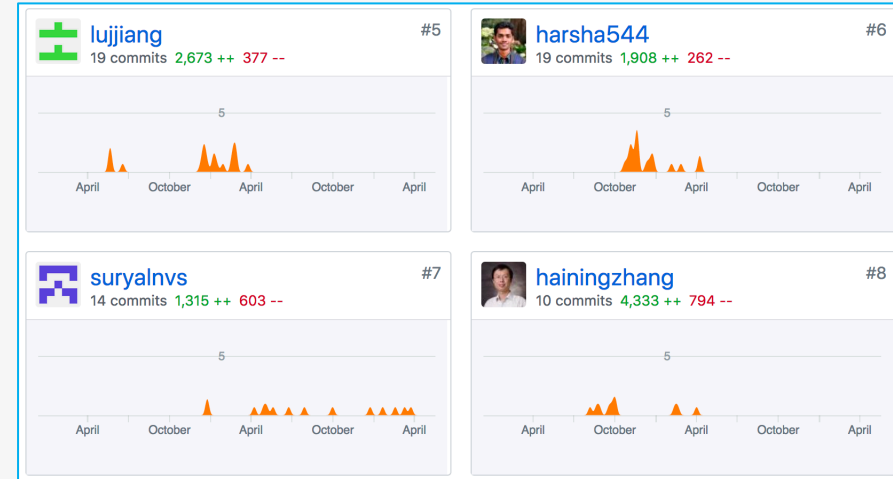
lujjiang
#5
19 commits 2,673 ++ 377 --

5

April October April October April

harsha544
#6
19 commits 1,908 ++ 262 --

5

April October April October April

suryalnvs
#7
14 commits 1,315 ++ 603 --

5

April October April October April

hainingzhang
#8
10 commits 4,333 ++ 794 --

5

April October April October April